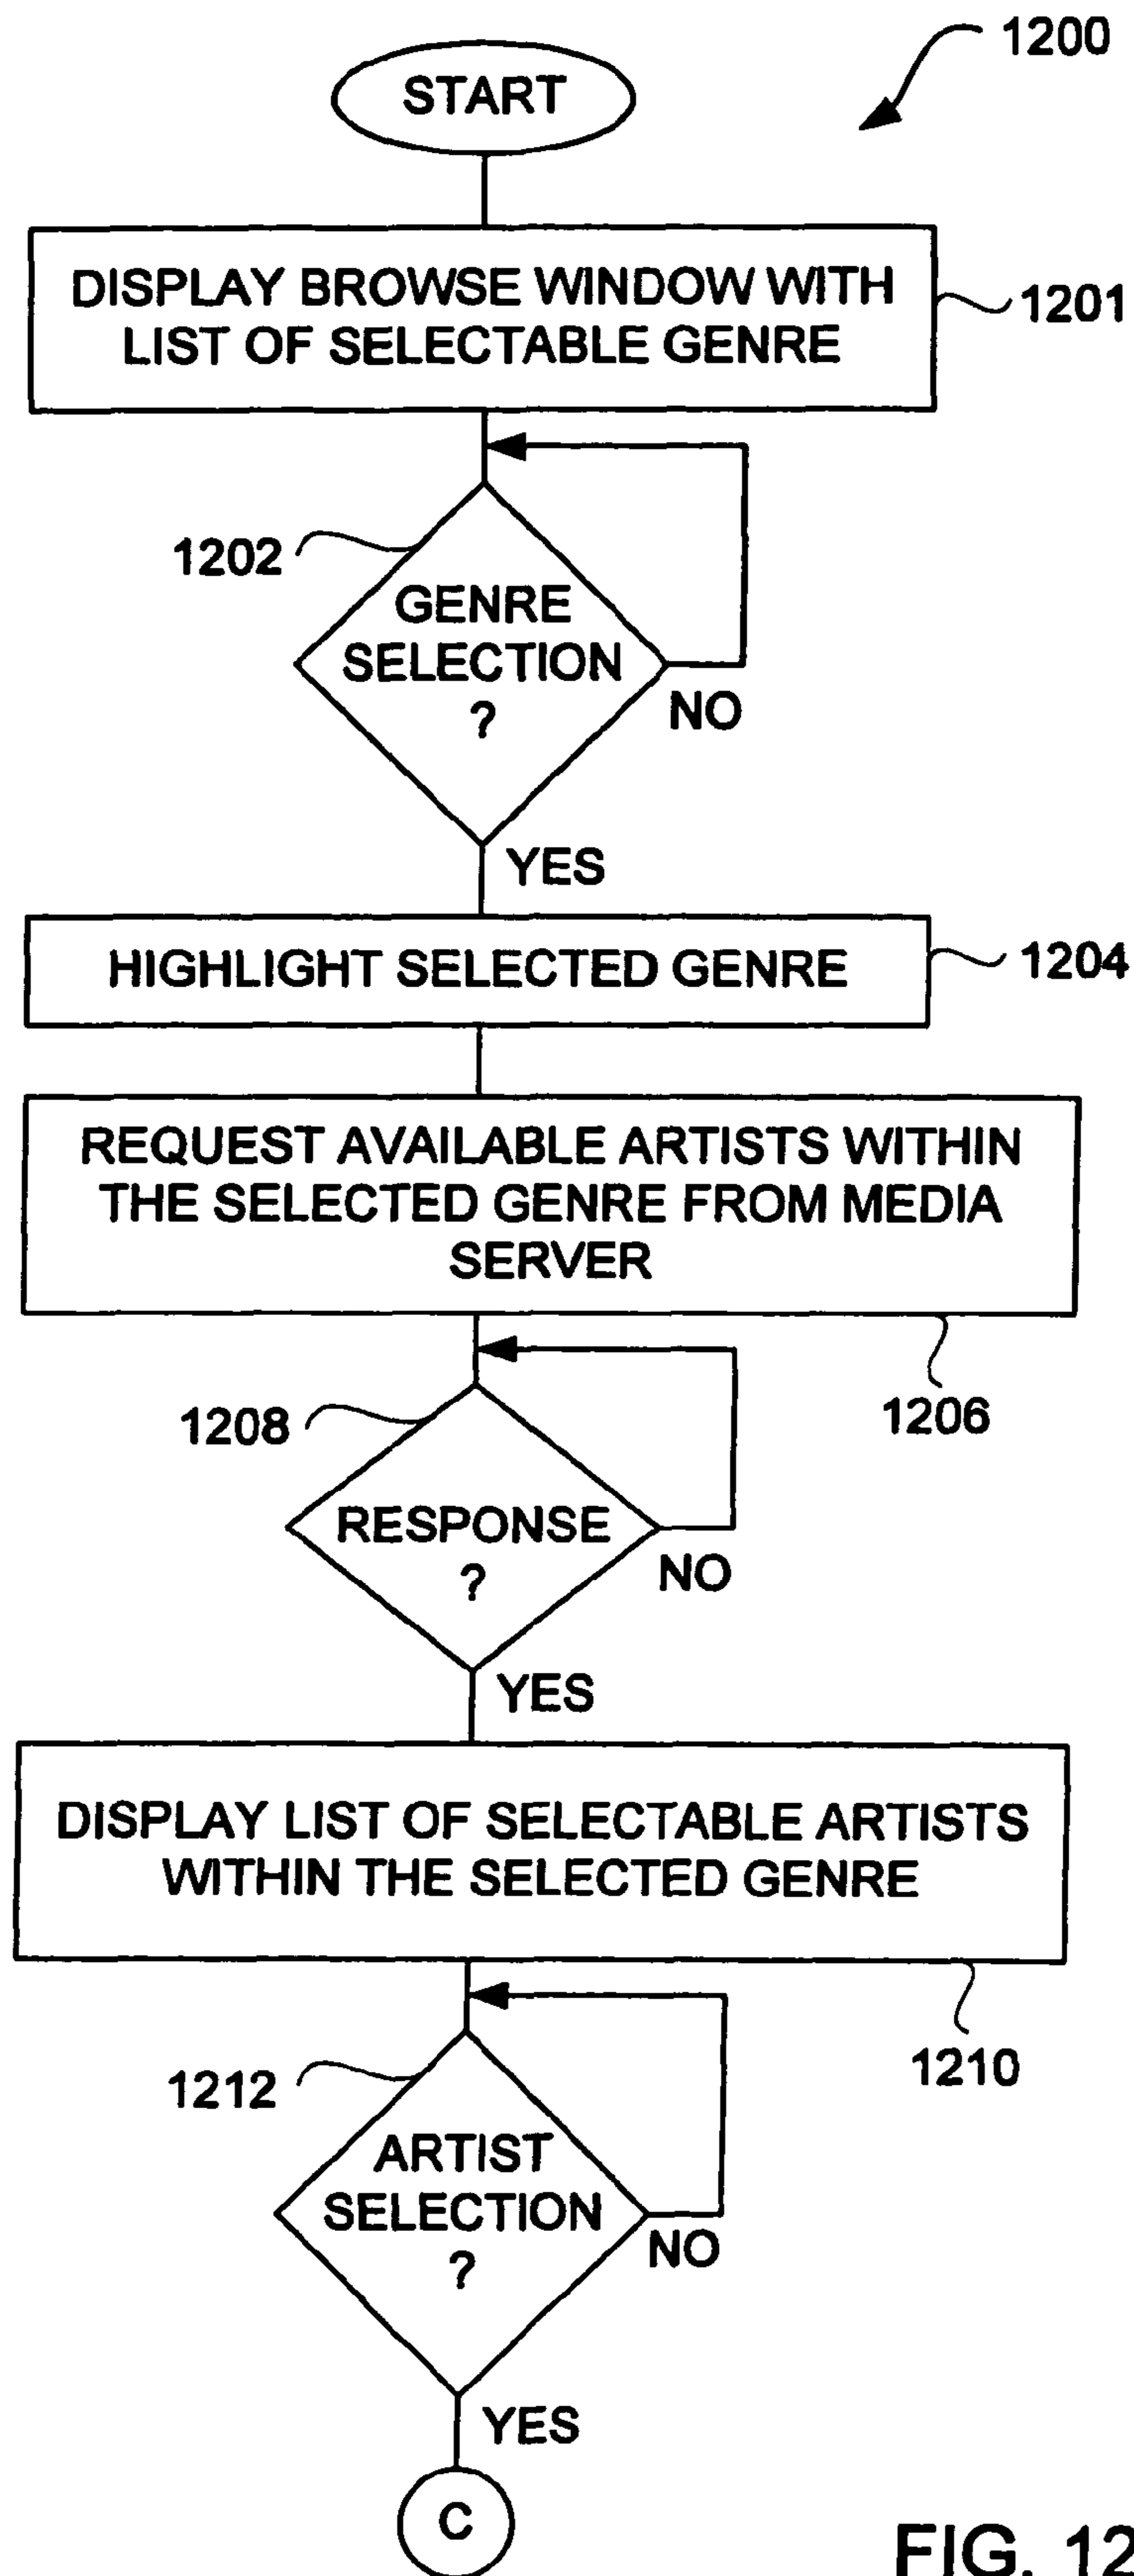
1200

START

DISPLAY BROWSE WINDOW WITH LIST OF SELECTABLE GENRE

1201

1202

GENRE SELECTION ?

NO

YES

HIGHLIGHT SELECTED GENRE

1204

REQUEST AVAILABLE ARTISTS WITHIN THE SELECTED GENRE FROM MEDIA SERVER

1206

1208

RESPONSE ?

NO

YES

DISPLAY LIST OF SELECTABLE ARTISTS WITHIN THE SELECTED GENRE

1210

1212

ARTIST SELECTION ?

NO

YES

C

FIG. 12